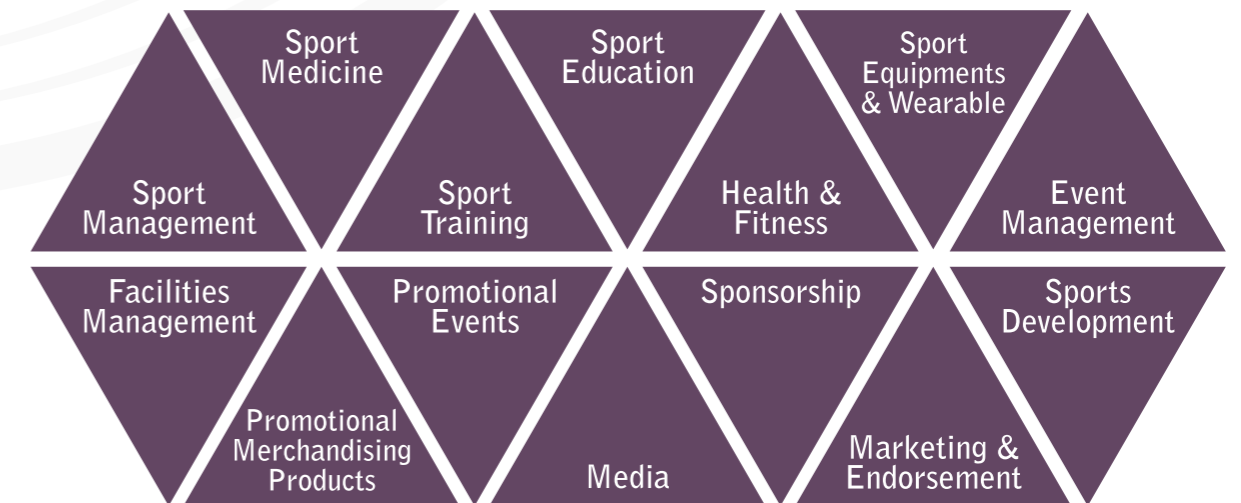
Sport Medicine

Sport Education

Sport Equipments & Wearable

Sport Management

Sport Training

Health & Fitness

Event Management

Facilities Management

Promotional Events

Sponsorship

Sports Development

Promotional Merchandising Products

Media

Marketing & Endorsement